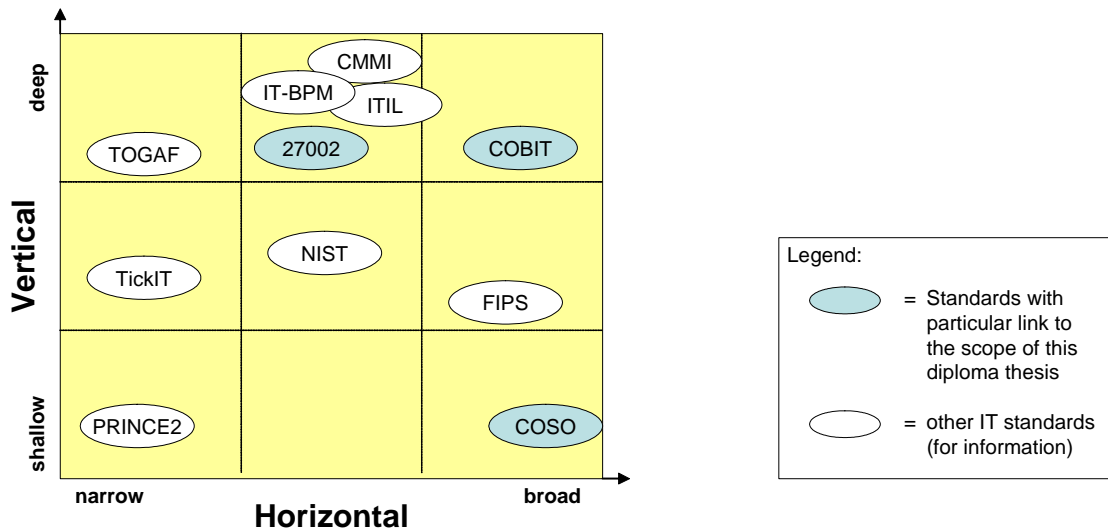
deep

Vertical

shallow

CMMI

IT-BPM

ITIL

TOGAF

27002

COBIT

NIST

TickIT

FIPS

PRINCE2

COSO

narrow

broad

Horizontal

Legend:

= Standards with particular link to the scope of this diploma thesis

= other IT standards (for information)